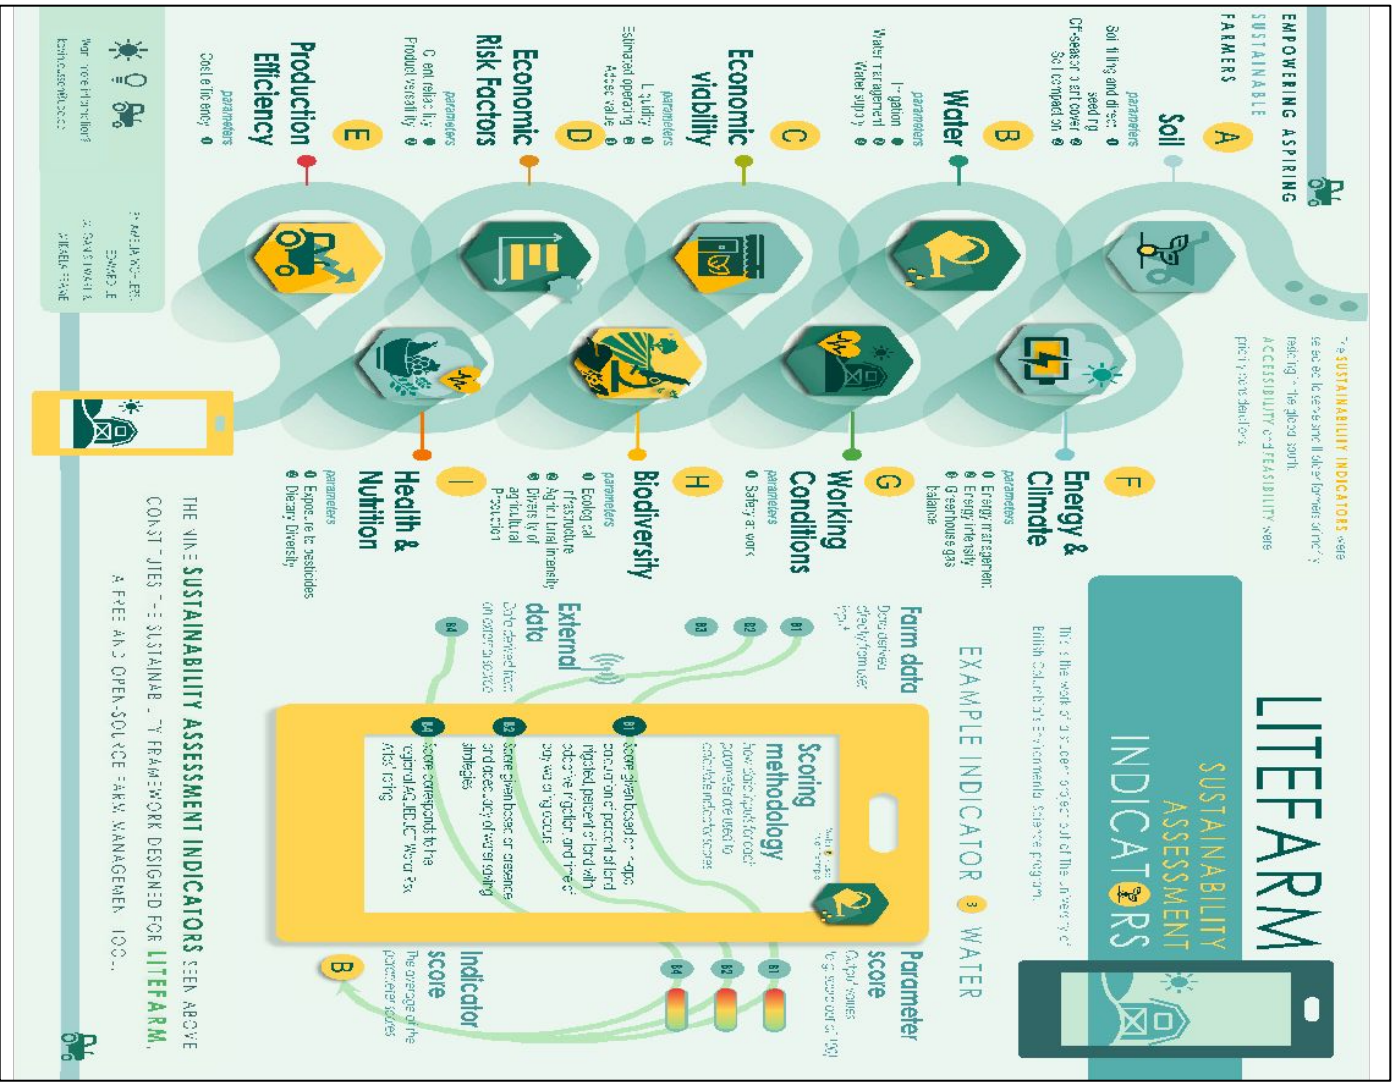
LITEFARM

SUSTAINABILITY ASSESSMENT INDICATORS

This is the work of a student project out of the University of British Columbia's Environmental Science program.

EMPOWERING ASPIRING SUSTAINABLE FARMERS

The SUSTAINABILITY INDICATORS were selected to serve small scale farmers globally, reducing the global south. ACCESSIBILITY and FEASIBILITY were prioritized.

A Soil
parameters
Soil tilling and direct seeding
Off-season soil cover
Soil compaction

B Water
parameters
Irrigation
Water management
Water supply

C Economic viability
parameters
Liquidity
Estimated operating
Asset value

D Economic Risk Factors
parameters
Client reliability
Product versatility

E Production Efficiency
parameters
Cost efficiency

F Energy & Climate
parameters
Energy management
Energy intensity
Greenhouse gas balance

G Working Conditions
parameters
Safety at work

H Biodiversity
parameters
Ecological infrastructure
Agricultural intensity
Diversity of agricultural production

I Health & Nutrition
parameters
Exposure to pesticides
Dietary Diversity

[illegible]

EXAMPLE INDICATOR B WATER

Farm data
Data derived directly from user input
B1 B2 B3

External data
Data derived from an external source
B4

Scoring methodology
how data inputs for each parameter are used to calculate indicator scores

B1 score given based on topographic, proportion of land irrigated, percent of land with adequate irrigation, and type of irrigation
B2 Score given based on presence and adequacy of water saving strategies
B4 Score corresponds to the regional AQUEDUCT World Resources rating

Parameter score
Output scores for each parameter
B1 B2 B4

Indicator score
The average of the parameter scores
B

THE NINE SUSTAINABILITY ASSESSMENT INDICATORS SEEN ABOVE CONSTITUTE THE SUSTAINABILITY FRAMEWORK DESIGNED FOR LITEFARM, A FREE AND OPEN-SOURCE FARM MANAGEMENT TOOL.